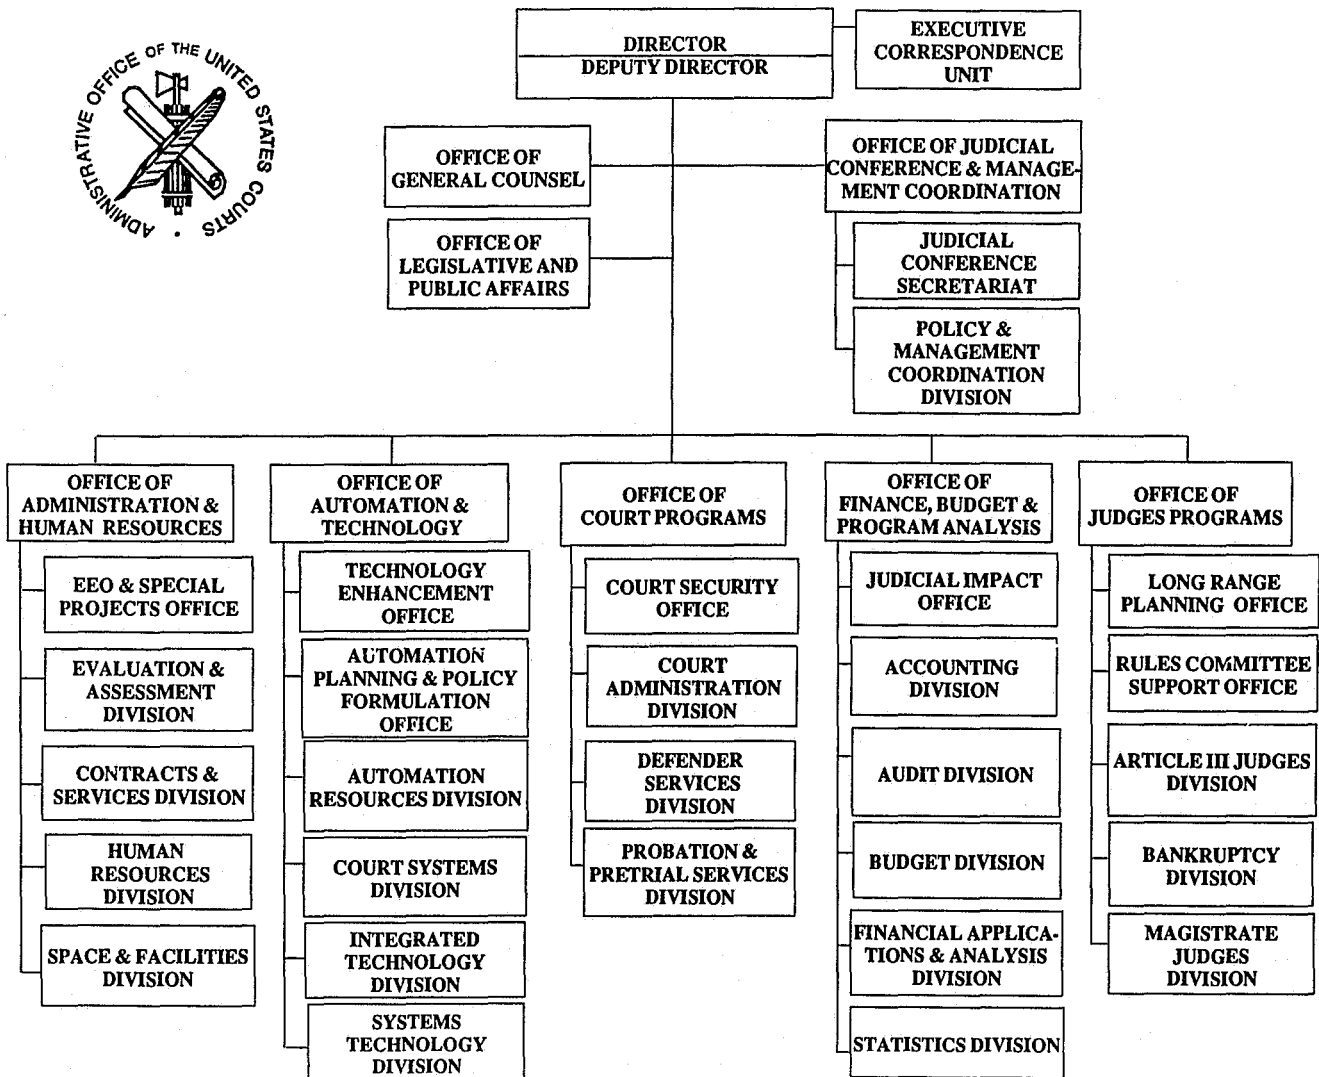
ADMINISTRATIVE OFFICE OF THE UNITED STATES COURTS

DIRECTOR
DEPUTY DIRECTOR

EXECUTIVE CORRESPONDENCE UNIT

OFFICE OF GENERAL COUNSEL

OFFICE OF LEGISLATIVE AND PUBLIC AFFAIRS

OFFICE OF JUDICIAL CONFERENCE & MANAGEMENT COORDINATION

JUDICIAL CONFERENCE SECRETARIAT

POLICY & MANAGEMENT COORDINATION DIVISION

OFFICE OF ADMINISTRATION & HUMAN RESOURCES

EEO & SPECIAL PROJECTS OFFICE

EVALUATION & ASSESSMENT DIVISION

CONTRACTS & SERVICES DIVISION

HUMAN RESOURCES DIVISION

SPACE & FACILITIES DIVISION

OFFICE OF AUTOMATION & TECHNOLOGY

TECHNOLOGY ENHANCEMENT OFFICE

AUTOMATION PLANNING & POLICY FORMULATION OFFICE

AUTOMATION RESOURCES DIVISION

COURT SYSTEMS DIVISION

INTEGRATED TECHNOLOGY DIVISION

SYSTEMS TECHNOLOGY DIVISION

OFFICE OF COURT PROGRAMS

COURT SECURITY OFFICE

COURT ADMINISTRATION DIVISION

DEFENDER SERVICES DIVISION

PROBATION & PRETRIAL SERVICES DIVISION

OFFICE OF FINANCE, BUDGET & PROGRAM ANALYSIS

JUDICIAL IMPACT OFFICE

ACCOUNTING DIVISION

AUDIT DIVISION

BUDGET DIVISION

FINANCIAL APPLICATIONS & ANALYSIS DIVISION

STATISTICS DIVISION

OFFICE OF JUDGES PROGRAMS

LONG RANGE PLANNING OFFICE

RULES COMMITTEE SUPPORT OFFICE

ARTICLE III JUDGES DIVISION

BANKRUPTCY DIVISION

MAGISTRATE JUDGES DIVISION